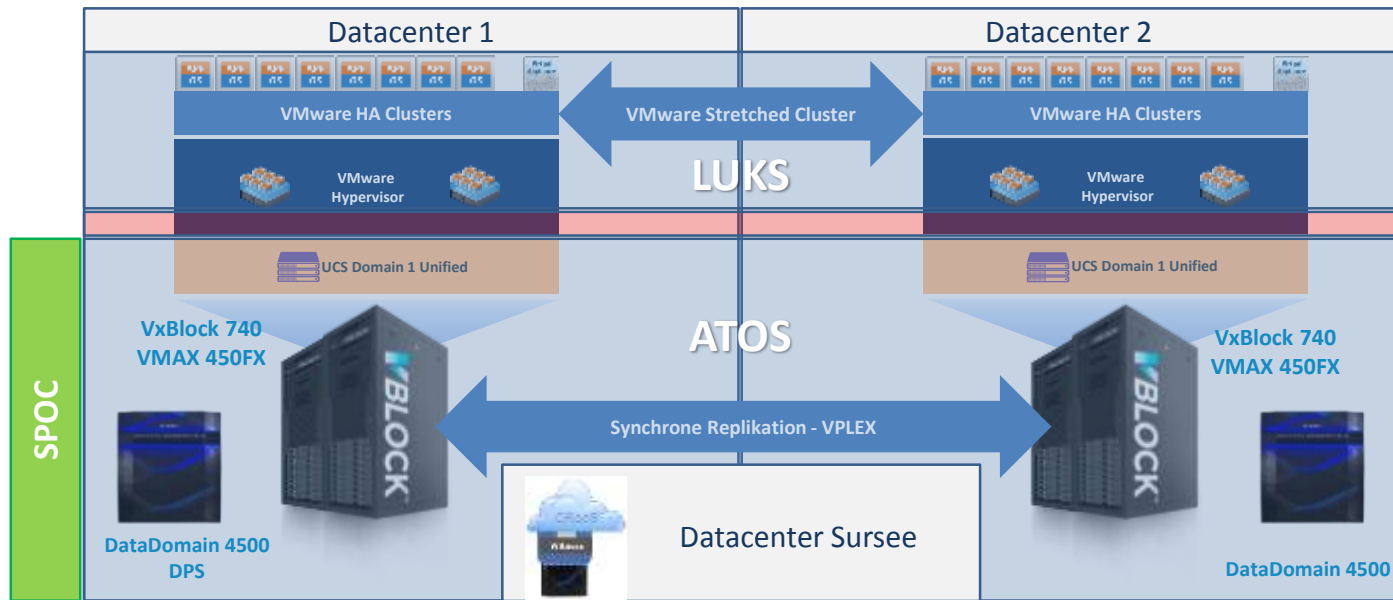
Datacenter 1

Datacenter 2

VMware HA Clusters

VMware Stretched Cluster

VMware HA Clusters

VMware Hypervisor

LUKS

VMware Hypervisor

UCS Domain 1 Unified

UCS Domain 1 Unified

SPOC

VxBlock 740
VMAX 450FX

ATOS

VxBlock 740
VMAX 450FX

VBLOCK

Synchrone Replikation - VPLEX

VBLOCK

DataDomain 4500
DPS

Datacenter Sursee

DataDomain 4500